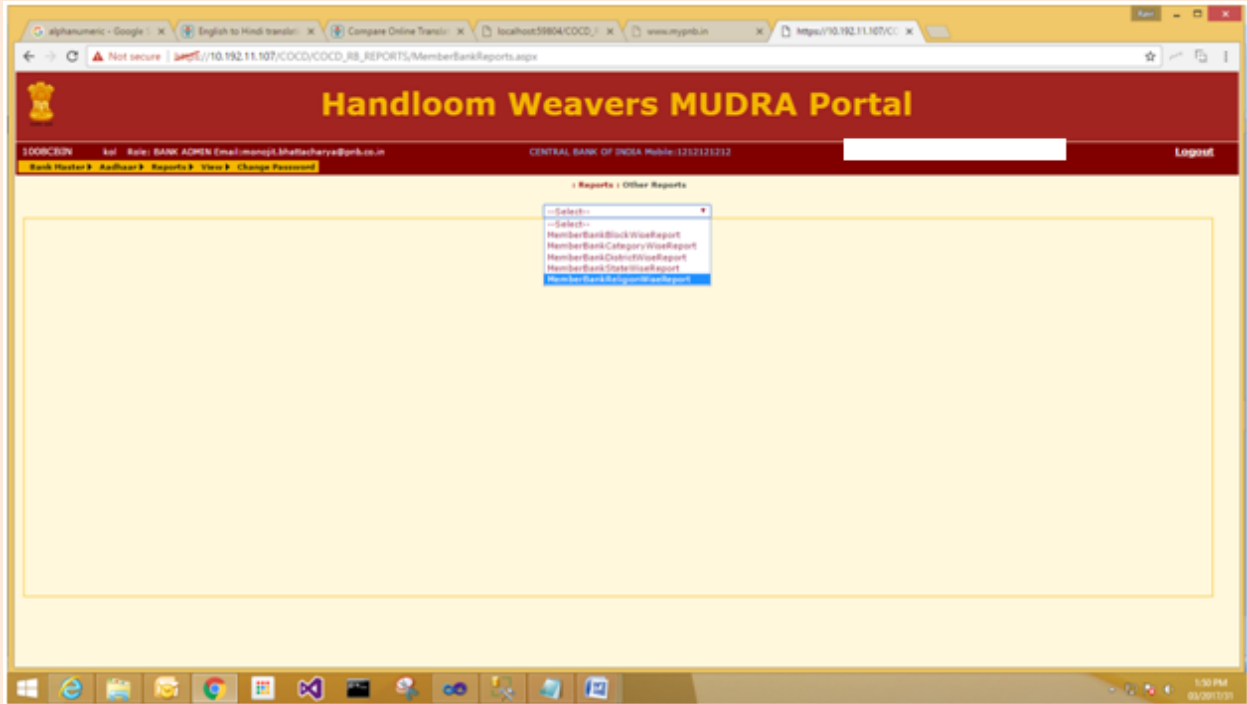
alphanumeric - Google | English to Hindi translati | Compare Online Transla | localhost:59804/COCD_I | www.mypnb.in | https://10.192.11.107/CC

Not secure https://10.192.11.107/COCD/COCD_RB_REPORTS/MemberBankReports.aspx

Handloom Weavers MUDRA Portal

100BCBIN kol Role: BANK ADMIN Email:monojit.bhattacharya@pnb.co.in CENTRAL BANK OF INDIA Mobile:1212121212 Logout

Bank Master Aadhaar Reports View Change Password

: Reports : Other Reports

--Select--
--Select--
MemberBankBlockWiseReport
MemberBankCategoryWiseReport
MemberBankDistrictWiseReport
MemberBankStateWiseReport
MemberBankReligionWiseReport

1:50 PM
03/2017/31